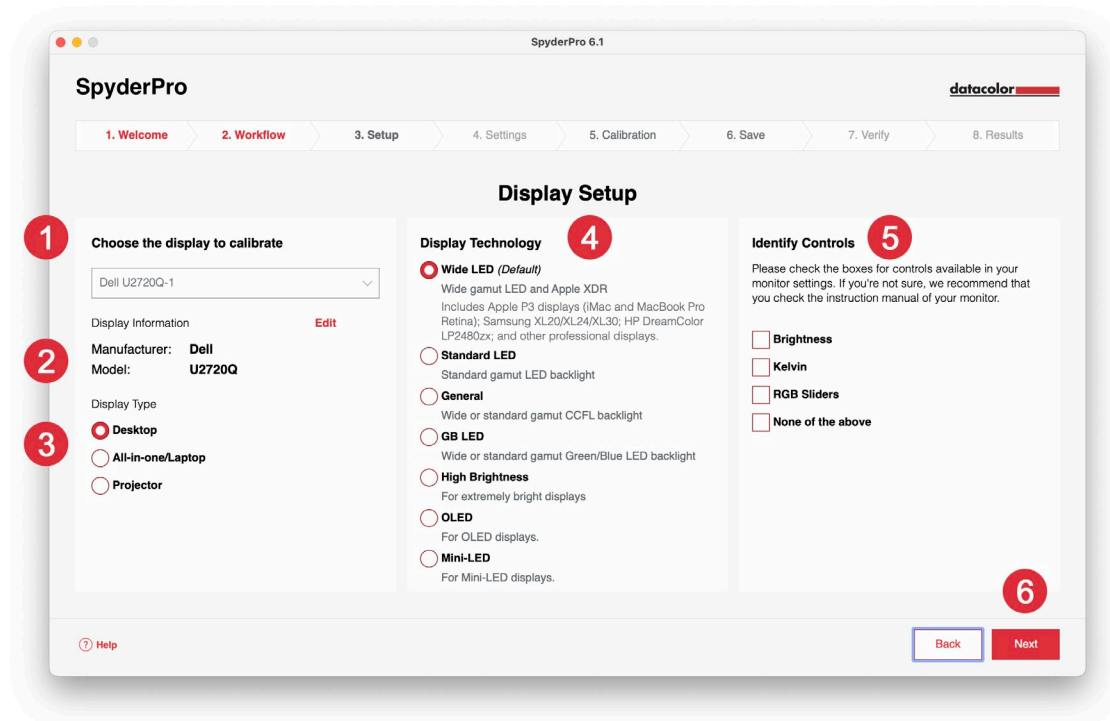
SpyderPro 6.1

SpyderPro

datacolor

1. Welcome | 2. Workflow | 3. Setup | 4. Settings | 5. Calibration | 6. Save | 7. Verify | 8. Results

Display Setup

1

Choose the display to calibrate

Dell U2720Q-1

Display Information

Edit

2

Manufacturer: Dell
Model: U2720Q

Display Type

3

Desktop

All-in-one/Laptop

Projector

Display Technology

4

Wide LED (Default)
Wide gamut LED and Apple XDR
Includes Apple P3 displays (iMac and MacBook Pro Retina); Samsung XL20/XL24/XL30; HP DreamColor LP2480zx; and other professional displays.

Standard LED
Standard gamut LED backlight

General
Wide or standard gamut CCFL backlight

GB LED
Wide or standard gamut Green/Blue LED backlight

High Brightness
For extremely bright displays

OLED
For OLED displays.

Mini-LED
For Mini-LED displays.

Identify Controls

5

Please check the boxes for controls available in your monitor settings. If you're not sure, we recommend that you check the instruction manual of your monitor.

Brightness

Kelvin

RGB Sliders

None of the above

6

? Help

Back

Next